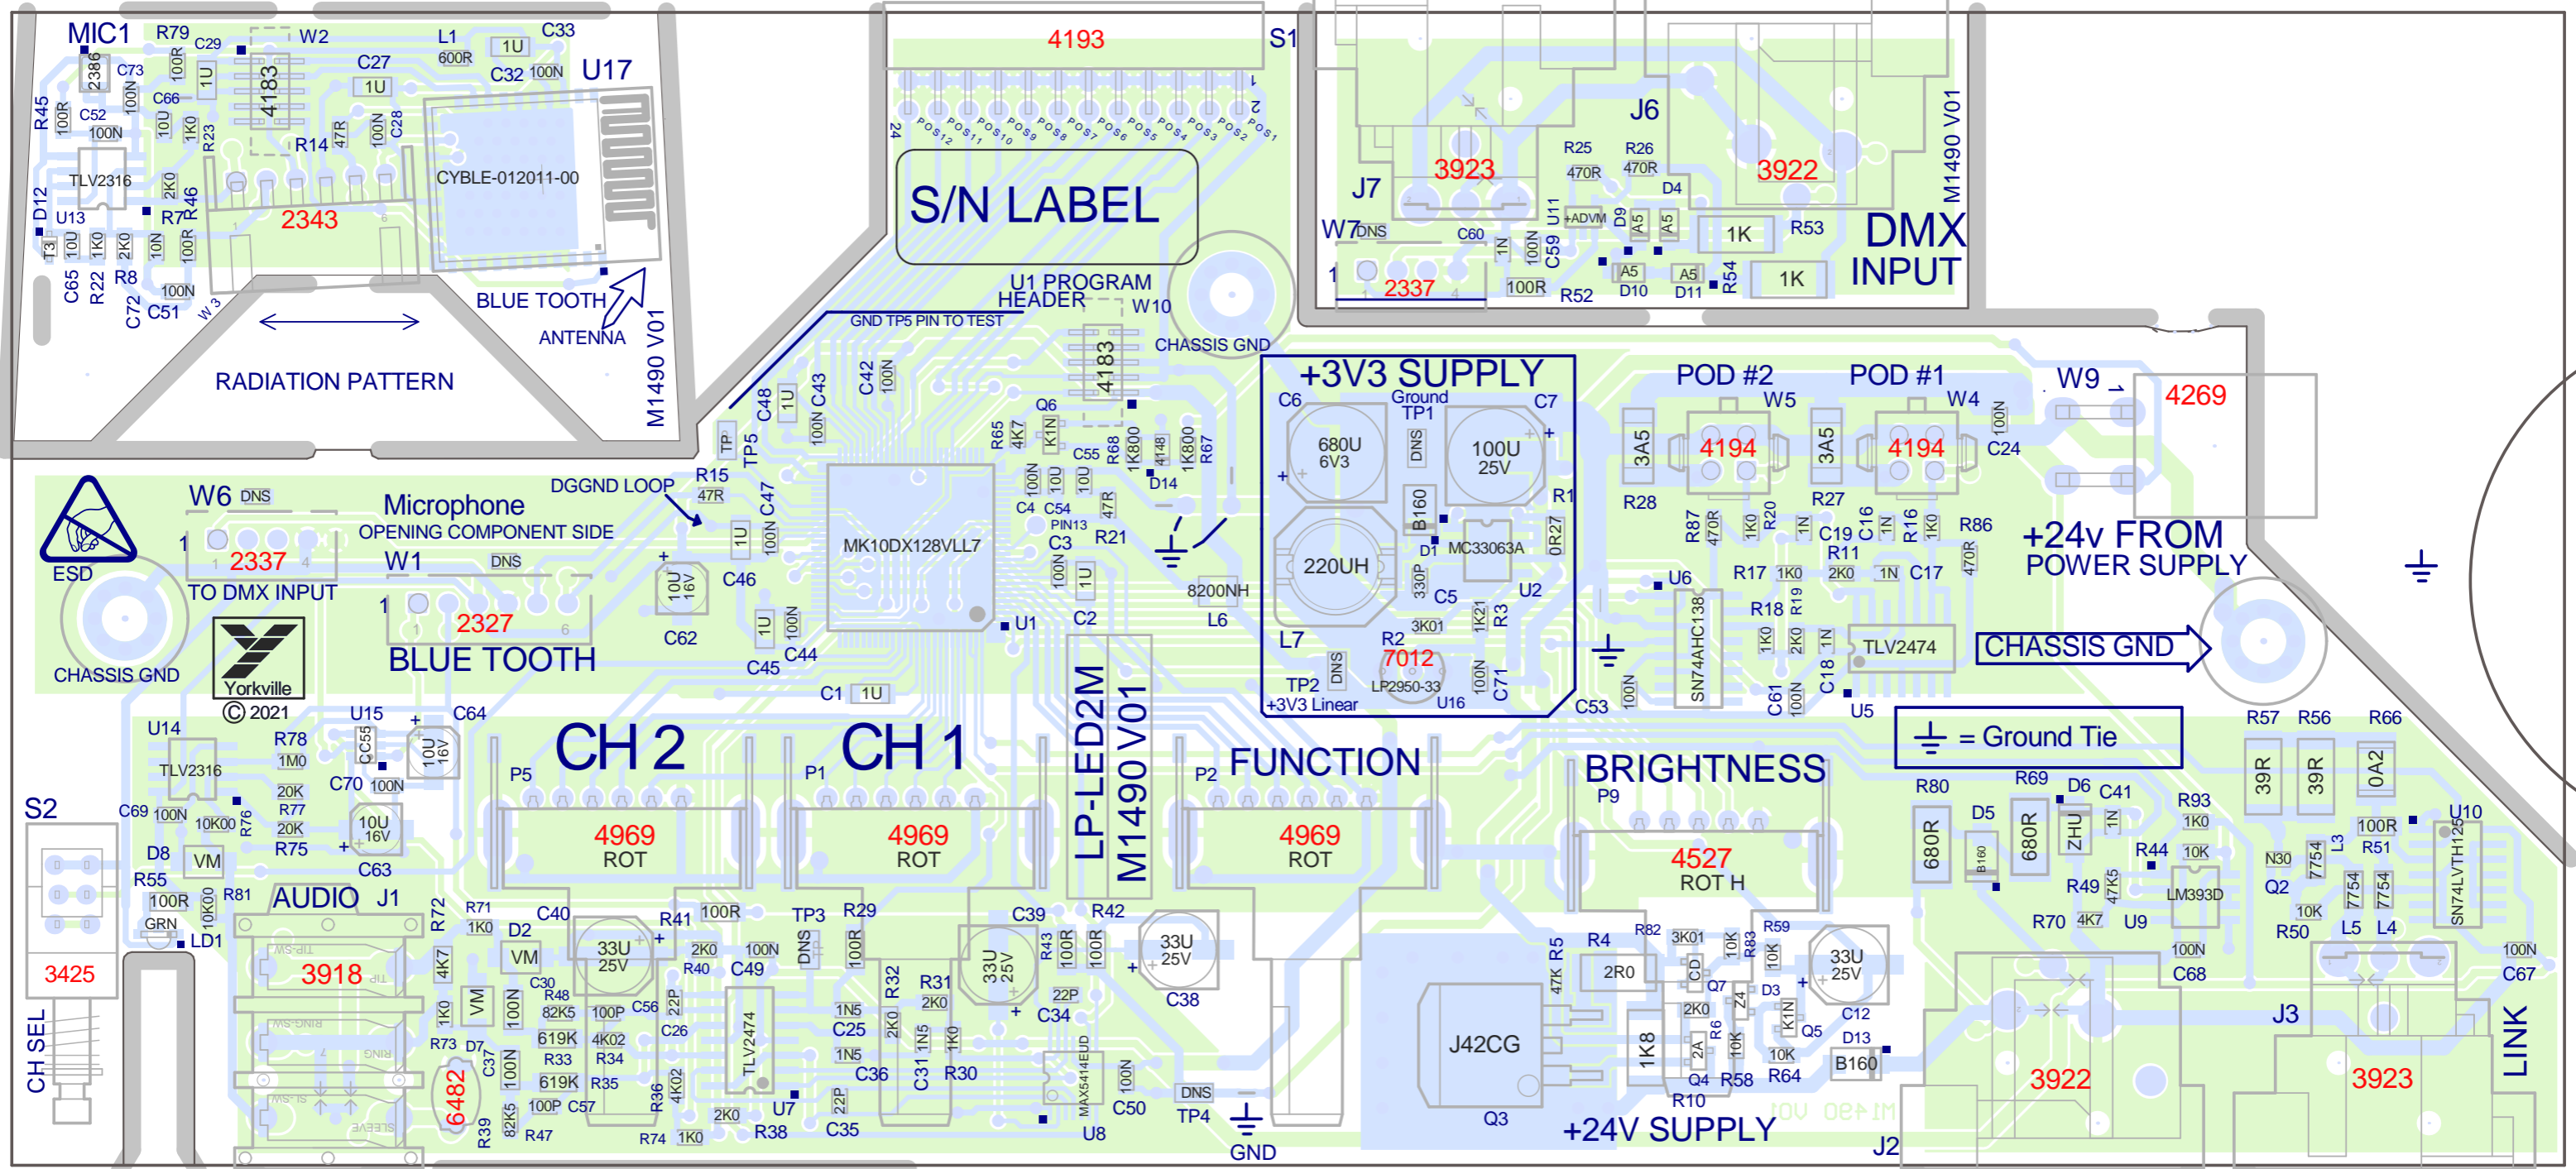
MIC1 R79 C29 W2 L1 600R 1U C33 C32 100N U17
2386 C73 100N 100R C66 1U 4183 C27 1U
R45 100R C52 100N 10U 1K0 R23 R14 47R 100N C28
TLV2316 2K0 R46 CYBLE-012011-00
D12 U13 R7 2343
T3 10U 1K0 2K0 10N 100R
C65 R22 R8 100N
C72 C51 W3
BLUE TOOTH ANTENNA
RADIATION PATTERN
M1490 V01

4193 S1
POS12 POS11 POS10 POS9 POS8 POS7 POS6 POS5 POS4 POS3 POS2 POS1
S/N LABEL
U1 PROGRAM HEADER W10
GND TP5 PIN TO TEST
4183
CHASSIS GND

J6
R25 R26 470R 470R D4
3923 3922
J7
W7 DNS C60 1N 100N C59 U11 +ADVM D9 A5 A5 1K R53
M1490 V01
DMX INPUT
1 2337 100R R52 A5 D10 A5 D11 R54 1K

+3V3 SUPPLY
C6 Ground TP1 C7
680U 6V3 DNS 100U 25V
R1
B160
220UH D1 MC33063A 0R27
330P C5 U2
L7 R2 3K01 1K21 R3
DNS 7012
TP2 LP2950-33 100N C71
+3V3 Linear U16
C53

POD #2 POD #1 W9 4269
W5 W4
3A5 4194 3A5 4194 100N C24
R28 R27
R87 470R 1K0 R20 1N C19 C16 1N R16 1K0 R86
R11 +24v FROM POWER SUPPLY
U6 R17 1K0 2K0 1N C17 470R
SN74AHC138 R18 R19
1K0 2K0 1N TLV2474
CHASSIS GND
C61 100N C18 U5
100N
= Ground Tie

ESD
W6 DNS
Microphone OPENING COMPONENT SIDE
DGGND LOOP
1 2337
TO DMX INPUT
W1 DNS
1 2327
BLUE TOOTH
CHASSIS GND
Yorkville
© 2021
R15 47R TP5 TP C48 1U C43 100N C42 100N
C47 1U 100N
C46 10U 16V C62
MK10DX128VLL7
U1
1U 100N C45 C44
R65 4K7 Q6 1K1N C55 R68 1K800 4148 1K800 R67
100N 10U 10U D14
C4 C54 PIN13 47R R21
C3 100N 1U
C2 8200NH L6
C1 1U
LP-LED2M
M1490 V01

U14 TLV2316 U15 R78 1M0 C53 10U 16V C64
C70 100N
R77 20K 20K
S2 C69 100N 10K00 R76 R75 10U 16V
D8 VM C63
R55 100R R81 AUDIO J1
GRN LD1 10K00
3425
3918
CH SEL
R72 R71 1K0 D2 C40
4K7 VM C30 R48 82K5
1K0 VM 100N 619K
R73 D7 C37 100N R33 619K R35
6482 R39 82K5 100P C57 R47
33U 25V 100P C56 4K02 R34
R41 100R 2K0 100N R40 C49 22P C26
TLV2474
R36 4K02 2K0 U7 R74 1K0 R38 C35 22P

CH 2 P5 4969 ROT
CH 1 P1 4969 ROT
TP3 R29 DNS 100R
R32 2K0 R31 2K0
1N5 C25 1N5 C36 C31 1N5 1K0 R30
C39 R42 33U 25V R43 100R 100R 33U 25V C38
22P C34
MAX5414EUD 100N C50 U8
DNS TP4 GND
FUNCTION P2 4969 ROT
BRIGHTNESS P9 4527 ROT H
R5 47K R4 2R0 R82 3K01 C8 10K R83 R59 10K 33U 25V
Q7 D3
J42CG 1K8 2K0 R6 2A Z4 1K0 Q5 C12
10K 1K1N D13
Q4 R58 R64 B160
Q3 R10
+24V SUPPLY
J2

R57 R56 R66 39R 39R 0A2
R80 R69 D6 C41
D5 680R B160 680R ZHU 1N R93 1K0
R44 10K U10 100R R51
N30 7754 L3 SN74LVTH125
R49 47K5 LM393D Q2 7754 7754
R70 4K7 U9 10K R50 L5 L4
100N C68 100N C67
J3
3922 3923
LINK